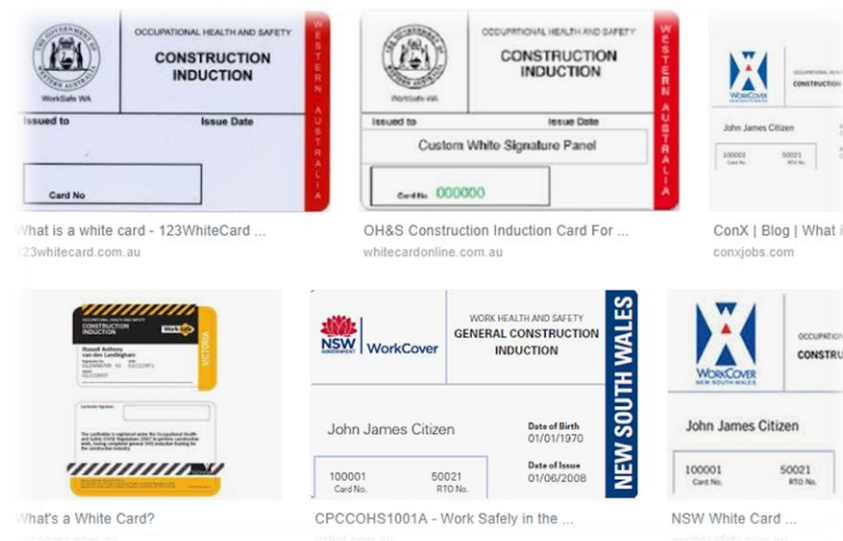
THE GOVERNMENT OF WESTERN AUSTRALIA
WorkSafe WA
OCCUPATIONAL HEALTH AND SAFETY
CONSTRUCTION INDUCTION
WESTERN AUSTRALIA
Issued to
Issue Date
Card No

What is a white card - 123WhiteCard ...
123whitecard.com.au

THE GOVERNMENT OF WESTERN AUSTRALIA
WorkSafe WA
OCCUPATIONAL HEALTH AND SAFETY
CONSTRUCTION INDUCTION
WESTERN AUSTRALIA
Issued to
Issue Date
Custom White Signature Panel
Card No 000000

OH&S Construction Induction Card For ...
whitecardonline.com.au

WORKCOVER
OCCUPATIONAL
CONSTRUCTION
John James Citizen
100001
Card No.
50021
RTO No.

ConX | Blog | What i...
conxjobs.com

OCCUPATIONAL HEALTH AND SAFETY
CONSTRUCTION INDUCTION
WorkSafe
VICTORIA
Russell Anthony van den Landingham
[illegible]
Cardholder Signature
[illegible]

What's a White Card?

NSW GOVERNMENT
WorkCover
WORK HEALTH AND SAFETY
GENERAL CONSTRUCTION INDUCTION
NEW SOUTH WALES
John James Citizen
Date of Birth
01/01/1970
Date of Issue
01/06/2008
100001
Card No.
50021
RTO No.

CPCCOHS1001A - Work Safely in the ...

WORKCOVER
NEW SOUTH WALES
OCCUPATION
CONSTRU
John James Citizen
100001
Card No.
50021
RTO No.

NSW White Card ...